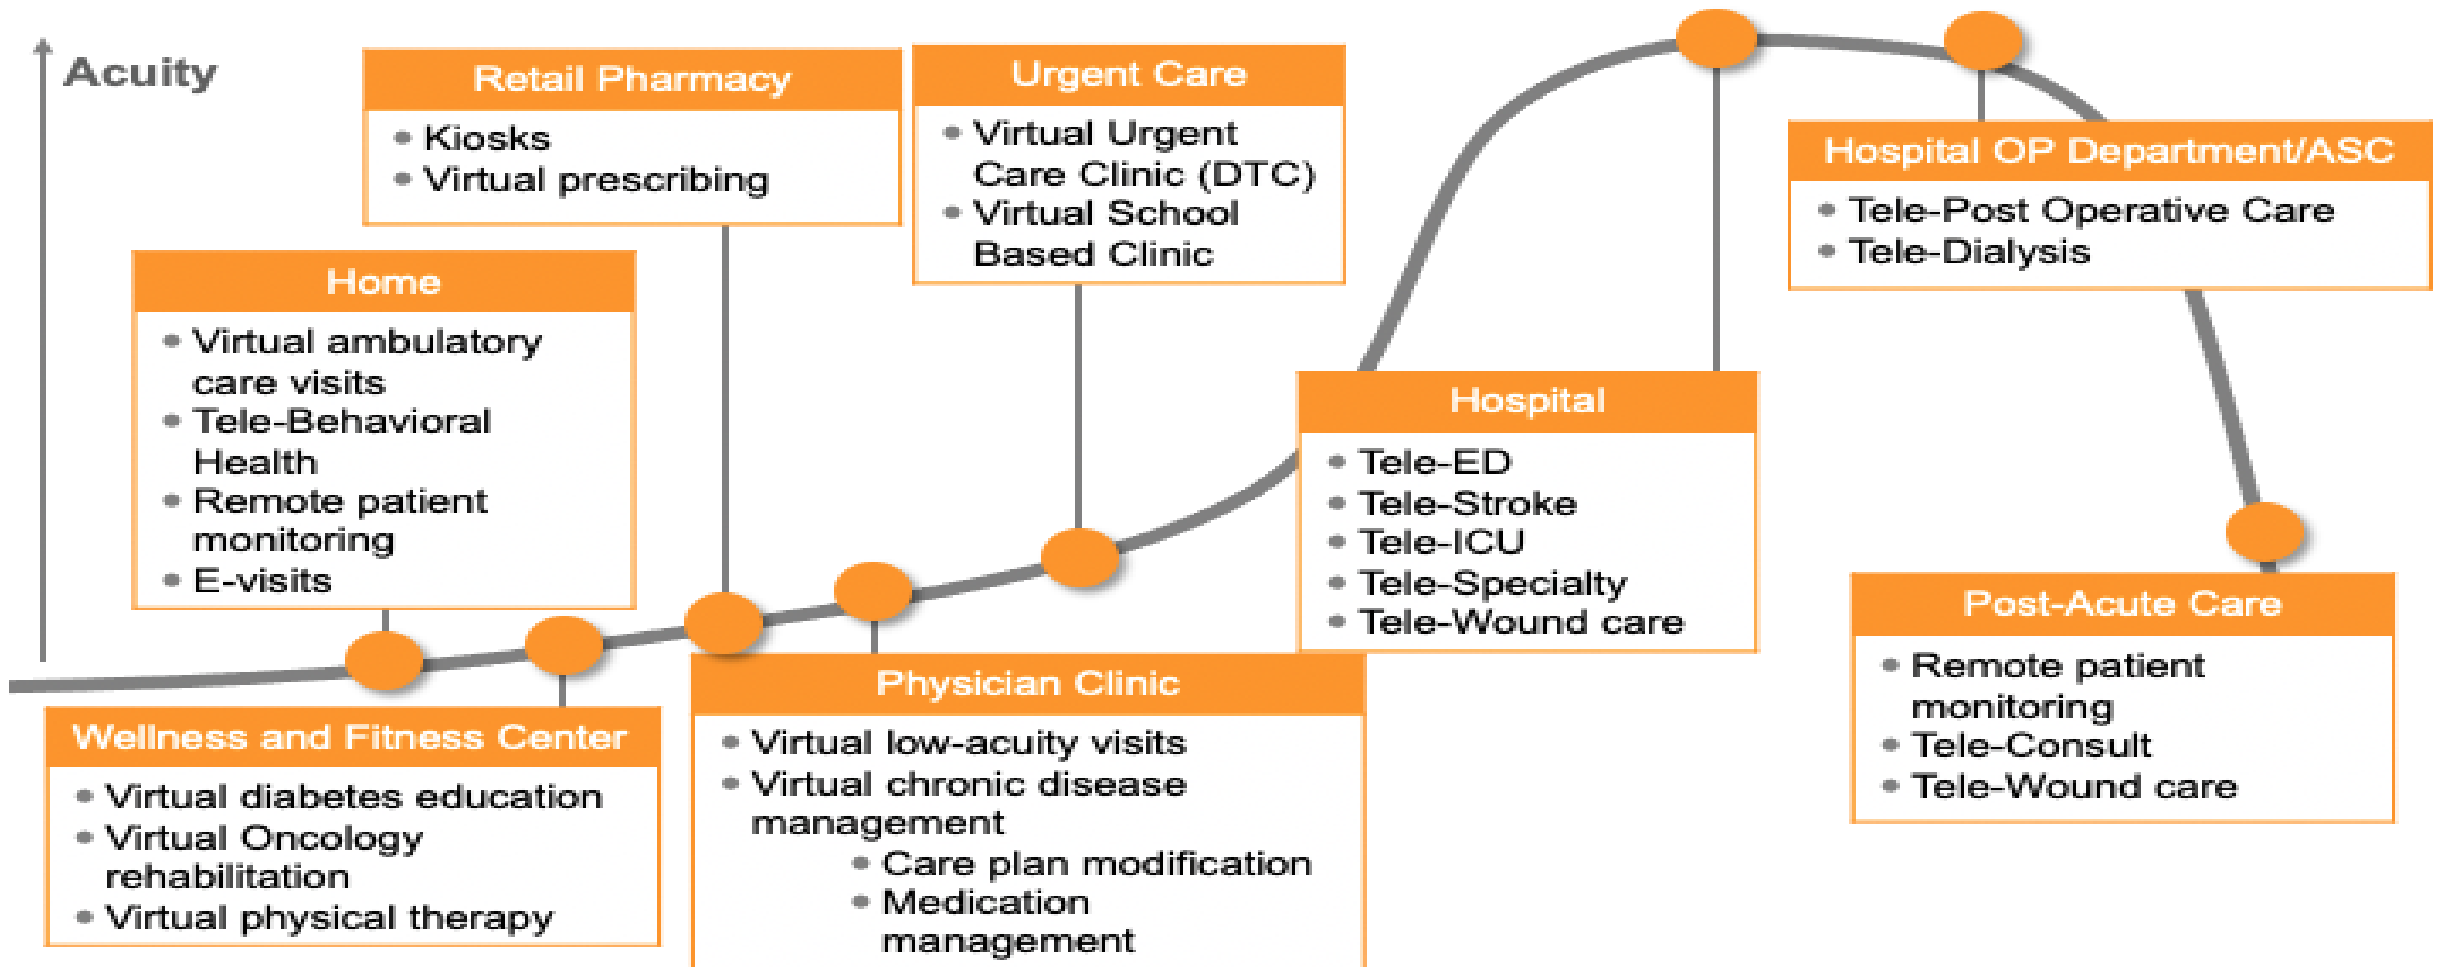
Acuity

Retail Pharmacy
• Kiosks
• Virtual prescribing

Urgent Care
• Virtual Urgent Care Clinic (DTC)
• Virtual School Based Clinic

Hospital OP Department/ASC
• Tele-Post Operative Care
• Tele-Dialysis

Home
• Virtual ambulatory care visits
• Tele-Behavioral Health
• Remote patient monitoring
• E-visits

Hospital
• Tele-ED
• Tele-Stroke
• Tele-ICU
• Tele-Specialty
• Tele-Wound care

Post-Acute Care
• Remote patient monitoring
• Tele-Consult
• Tele-Wound care

Wellness and Fitness Center
• Virtual diabetes education
• Virtual Oncology rehabilitation
• Virtual physical therapy

Physician Clinic
• Virtual low-acuity visits
• Virtual chronic disease management
• Care plan modification
• Medication management